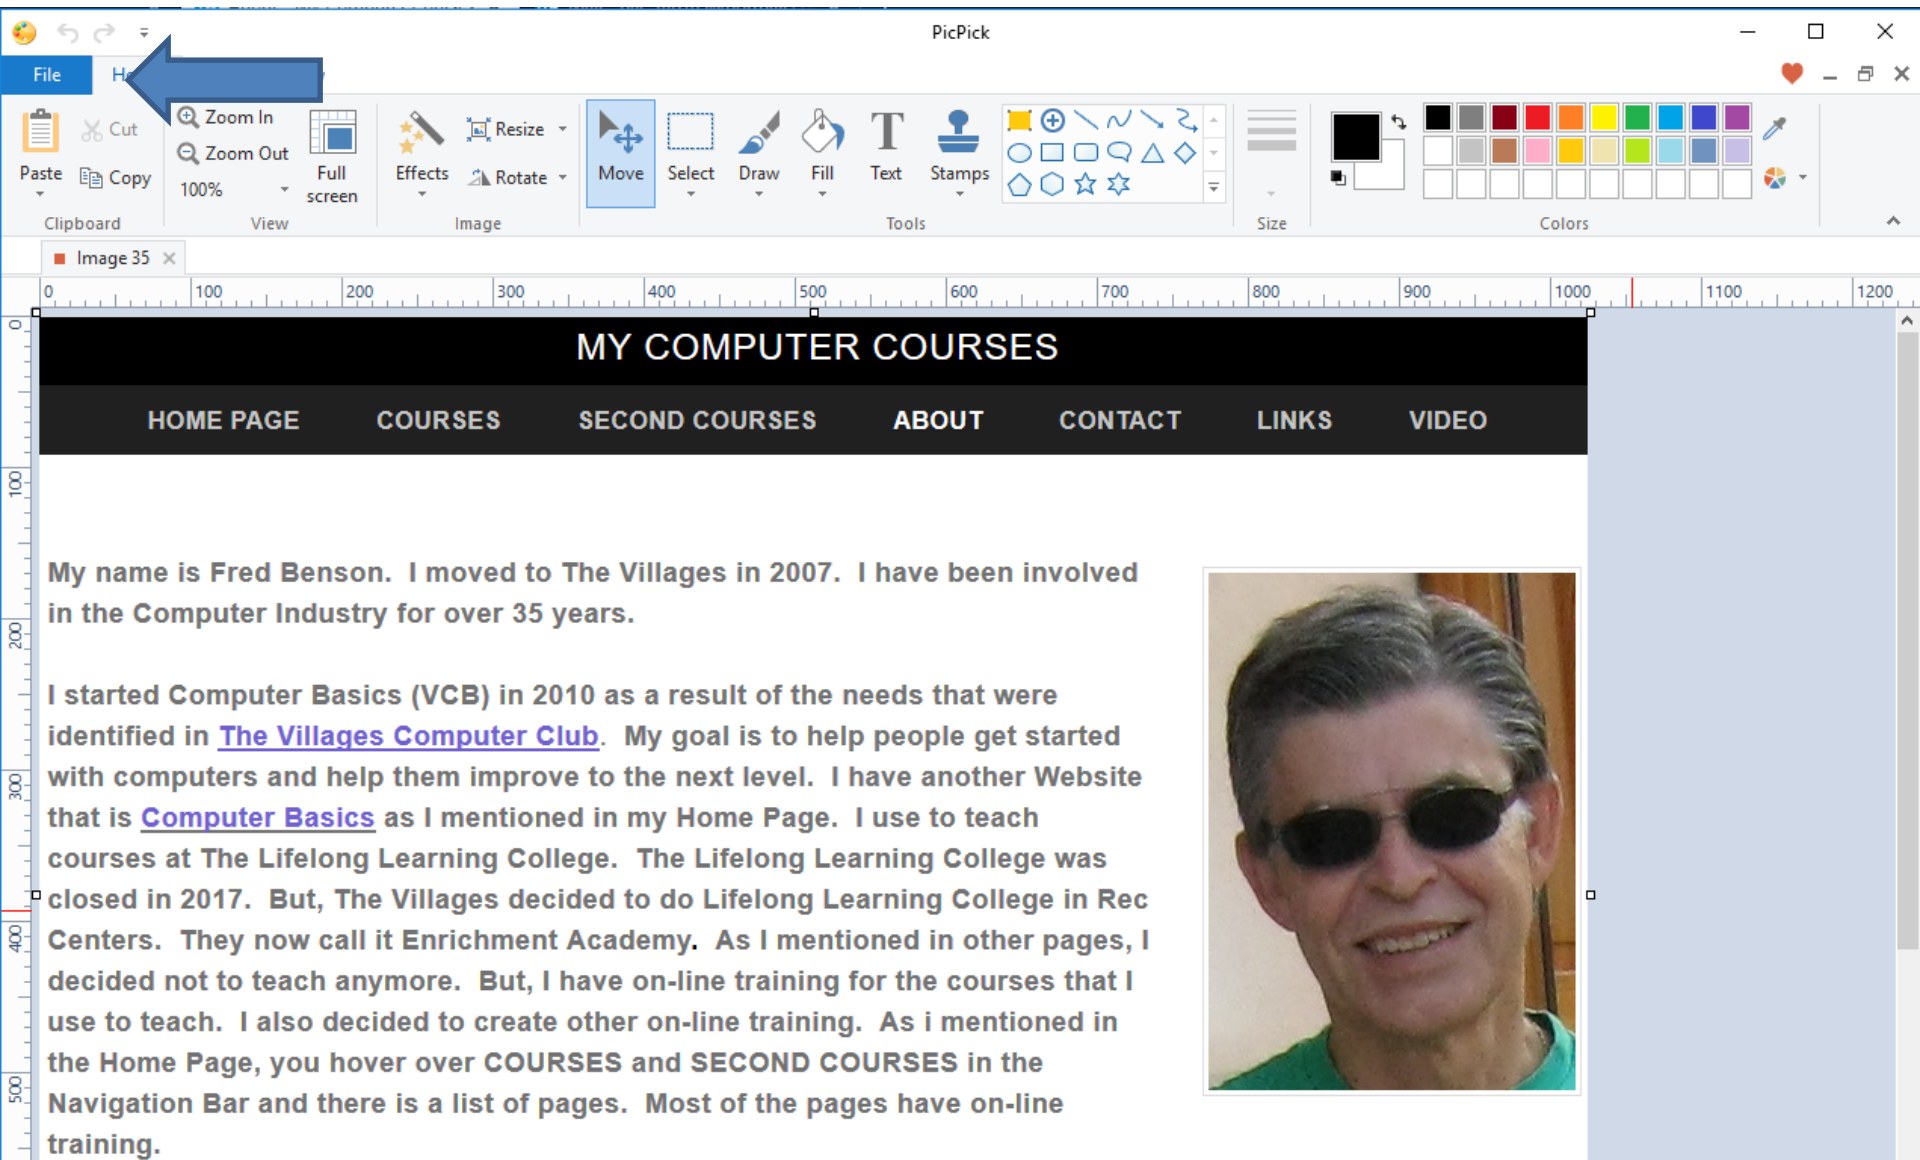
PicPick

File H

Paste
Cut
Copy
Clipboard

Zoom In
Zoom Out
100%
Full screen
View

Effects
Resize
Rotate
Image

Move
Select
Draw
Fill
Text
Stamps
Tools

Size

Colors

Image 35

0 100 200 300 400 500 600 700 800 900 1000 1100 1200

0 100 200 300 400 500

MY COMPUTER COURSES

HOME PAGE COURSES SECOND COURSES ABOUT CONTACT LINKS VIDEO

My name is Fred Benson. I moved to The Villages in 2007. I have been involved in the Computer Industry for over 35 years.

I started Computer Basics (VCB) in 2010 as a result of the needs that were identified in The Villages Computer Club. My goal is to help people get started with computers and help them improve to the next level. I have another Website that is Computer Basics as I mentioned in my Home Page. I use to teach courses at The Lifelong Learning College. The Lifelong Learning College was closed in 2017. But, The Villages decided to do Lifelong Learning College in Rec Centers. They now call it Enrichment Academy. As I mentioned in other pages, I decided not to teach anymore. But, I have on-line training for the courses that I use to teach. I also decided to create other on-line training. As i mentioned in the Home Page, you hover over COURSES and SECOND COURSES in the Navigation Bar and there is a list of pages. Most of the pages have on-line training.